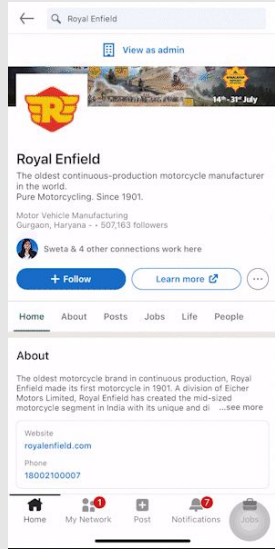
Royal Enfield

View as admin

14th - 31st July

Royal Enfield

The oldest continuous-production motorcycle manufacturer in the world.
Pure Motorcycling. Since 1901.

Motor Vehicle Manufacturing
Gurgaon, Haryana · 507,163 followers

Sweta & 4 other connections work here

+ Follow

Learn more

Home About Posts Jobs Life People

About

The oldest motorcycle brand in continuous production, Royal Enfield made its first motorcycle in 1901. A division of Eicher Motors Limited, Royal Enfield has created the mid-sized motorcycle segment in India with its unique and di ...see more

Website
royalenfield.com

Phone
18002100007

Home My Network 1 Post Notifications 7 Jobs